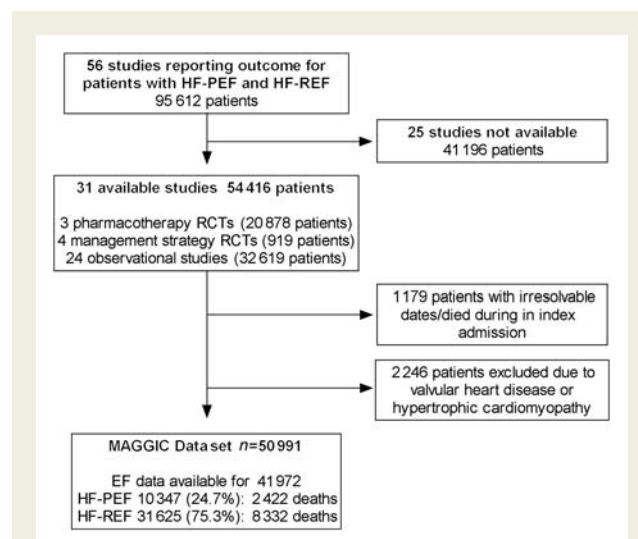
56 studies reporting outcome for patients with HF-PEF and HF-REF
95 612 patients

25 studies not available
41 196 patients

31 available studies 54 416 patients

3 pharmacotherapy RCTs (20 878 patients)
4 management strategy RCTs (919 patients)
24 observational studies (32 619 patients)

1179 patients with irresolvable dates/died during in index admission

2 246 patients excluded due to valvular heart disease or hypertrophic cardiomyopathy

MAGGIC Data set $n$=50 991

EF data available for 41 972
HF-PEF 10 347 (24.7%): 2 422 deaths
HF-REF 31 625 (75.3%): 8 332 deaths